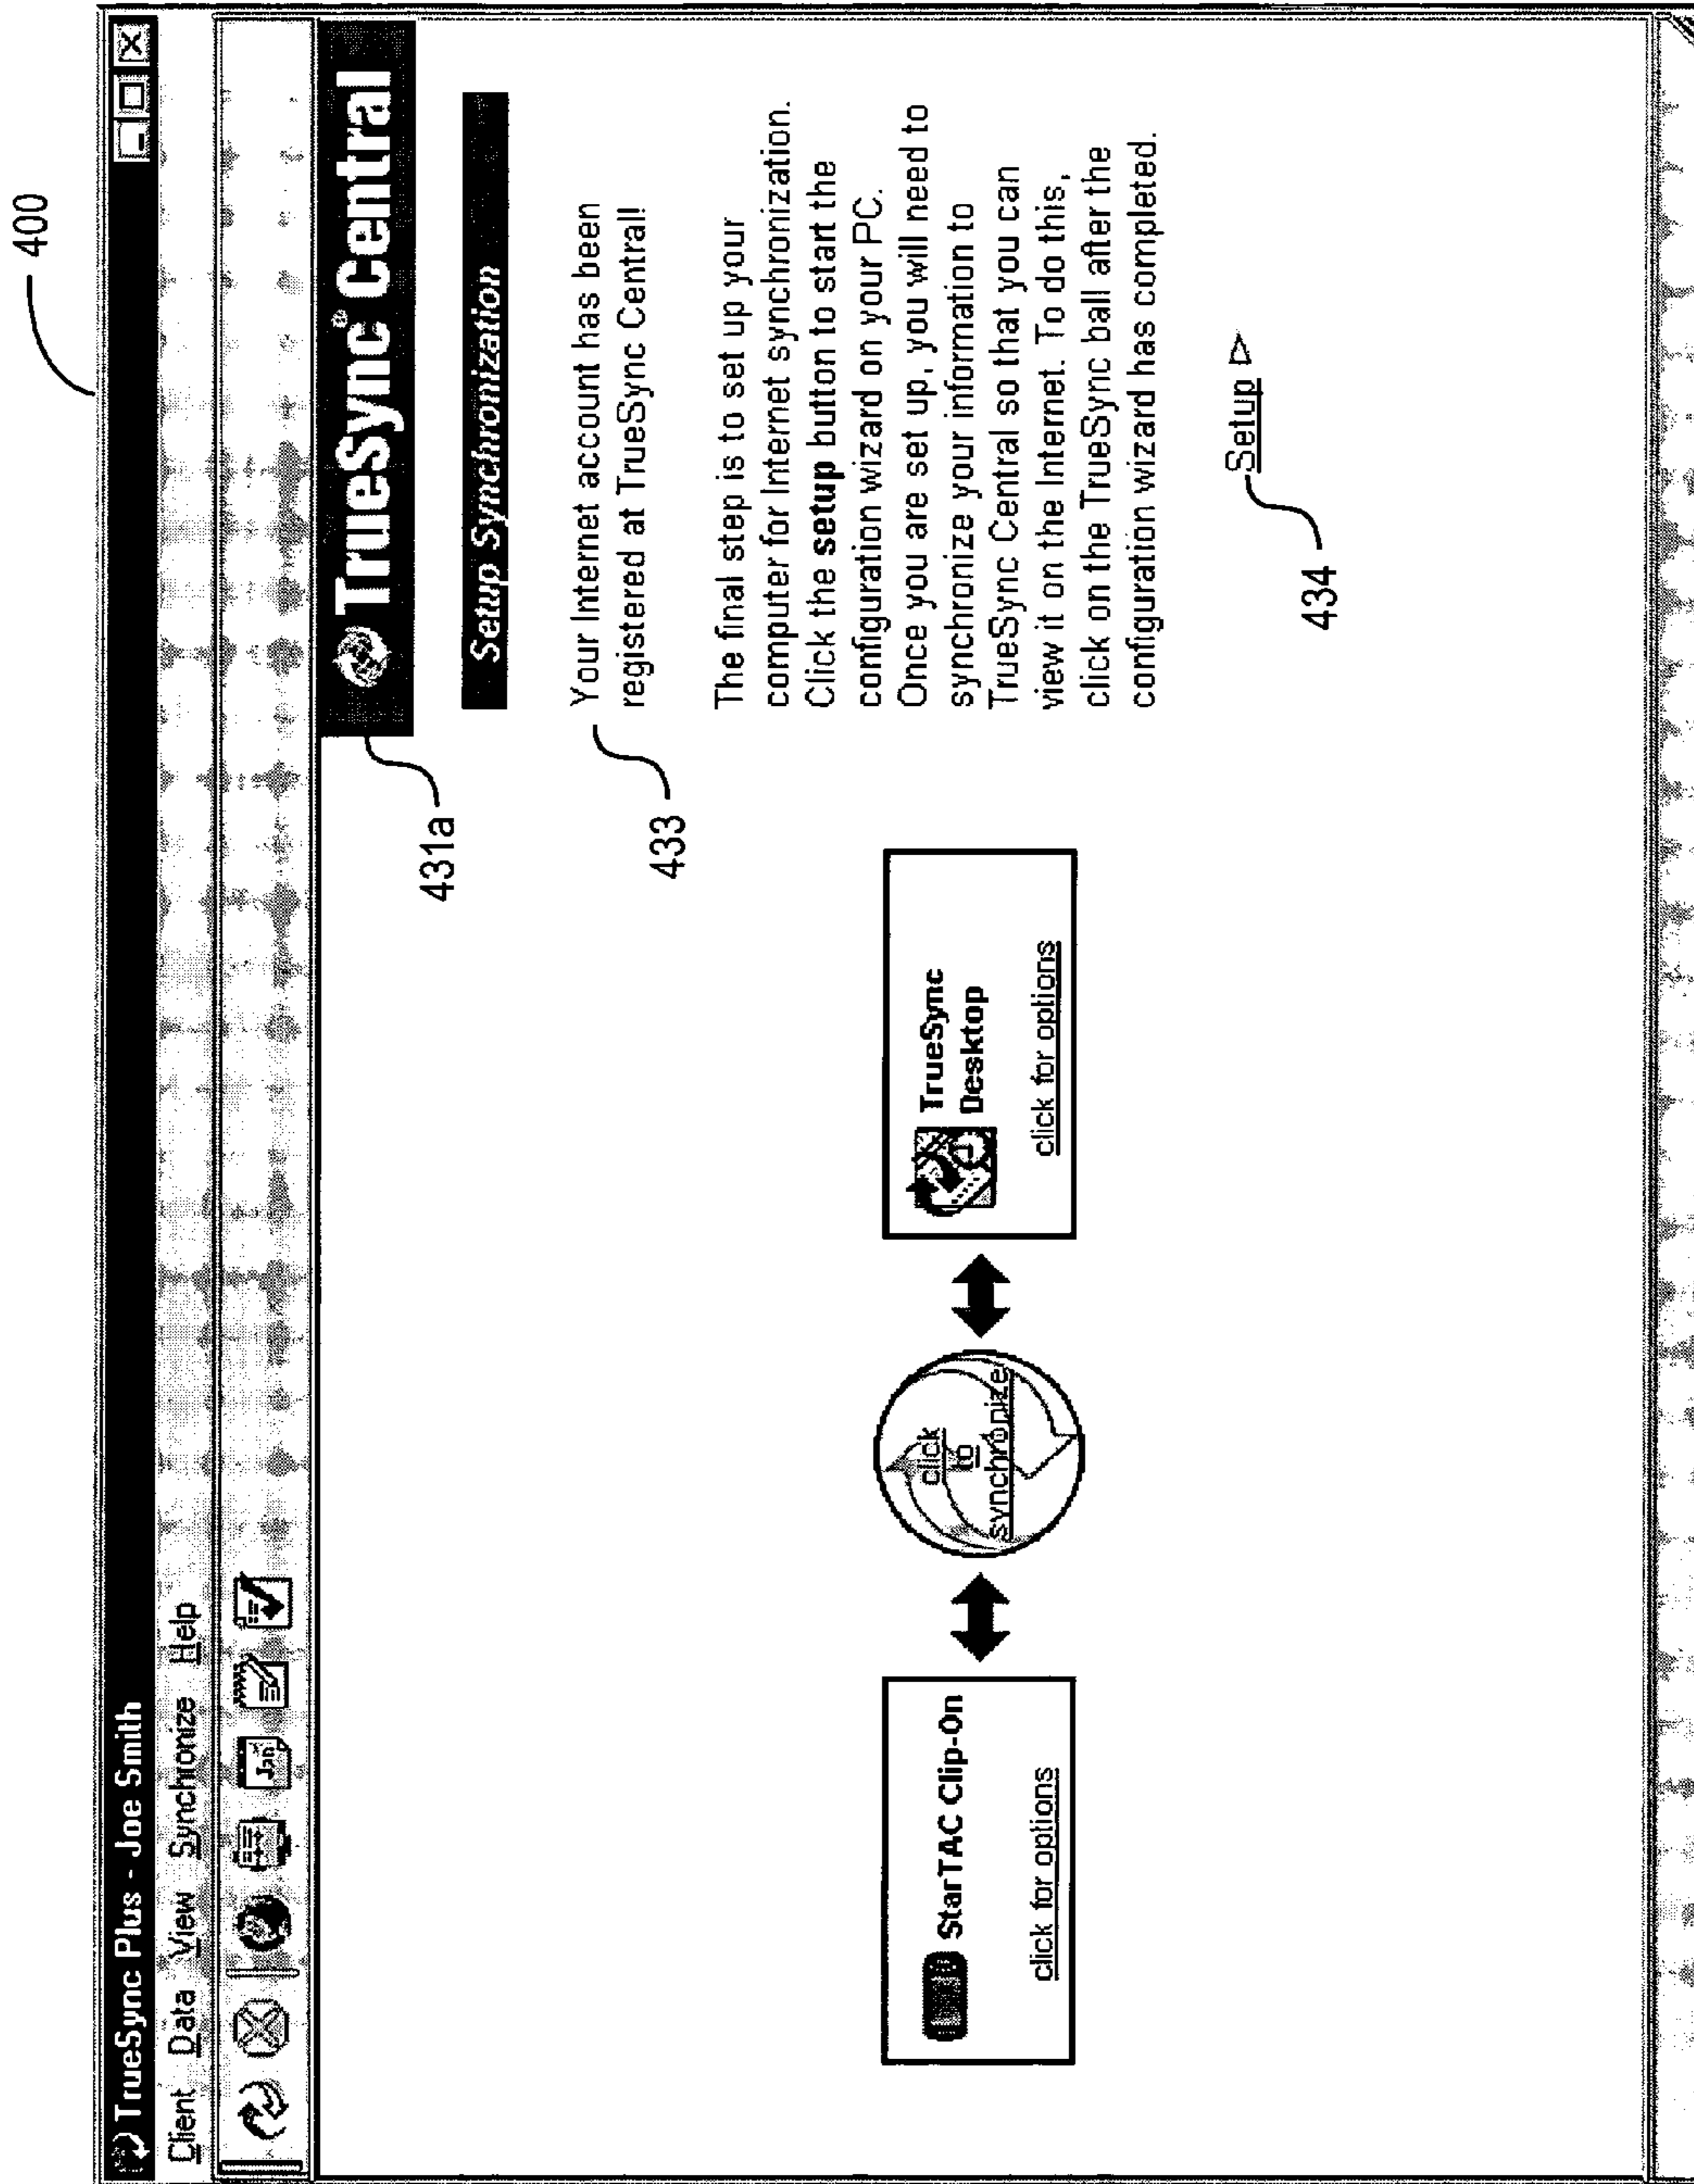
400

TrueSync Plus - Joe Smith

Client Data View Synchronize Help

TrueSync® Central

Setup Synchronization

Your Internet account has been registered at TrueSync Central!

The final step is to set up your computer for Internet synchronization. Click the **setup** button to start the configuration wizard on your PC. Once you are set up, you will need to synchronize your information to TrueSync Central so that you can view it on the Internet. To do this, click on the TrueSync ball after the configuration wizard has completed.

Setup ▷

431a

433

434

StarTAC Clip-On

click for options

click to synchronize

TrueSync Desktop

click for options